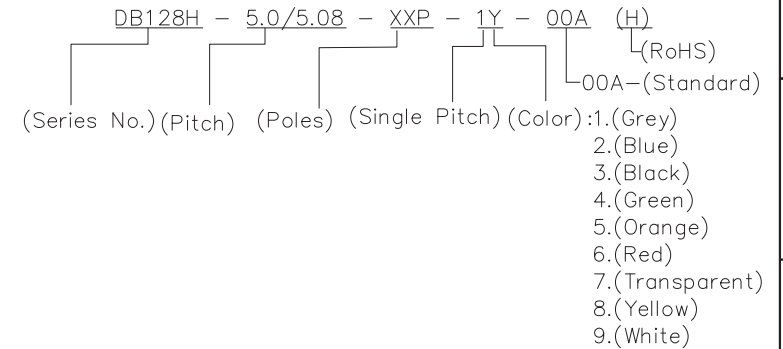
DB128H - 5.0/5.08 - XXP - 1Y - 00A (H)

(RoHS)

00A-(Standard)

(Series No.) (Pitch) (Poles) (Single Pitch) (Color):1.(Grey)
2.(Blue)
3.(Black)
4.(Green)
5.(Orange)
6.(Red)
7.(Transparent)
8.(Yellow)
9.(White)